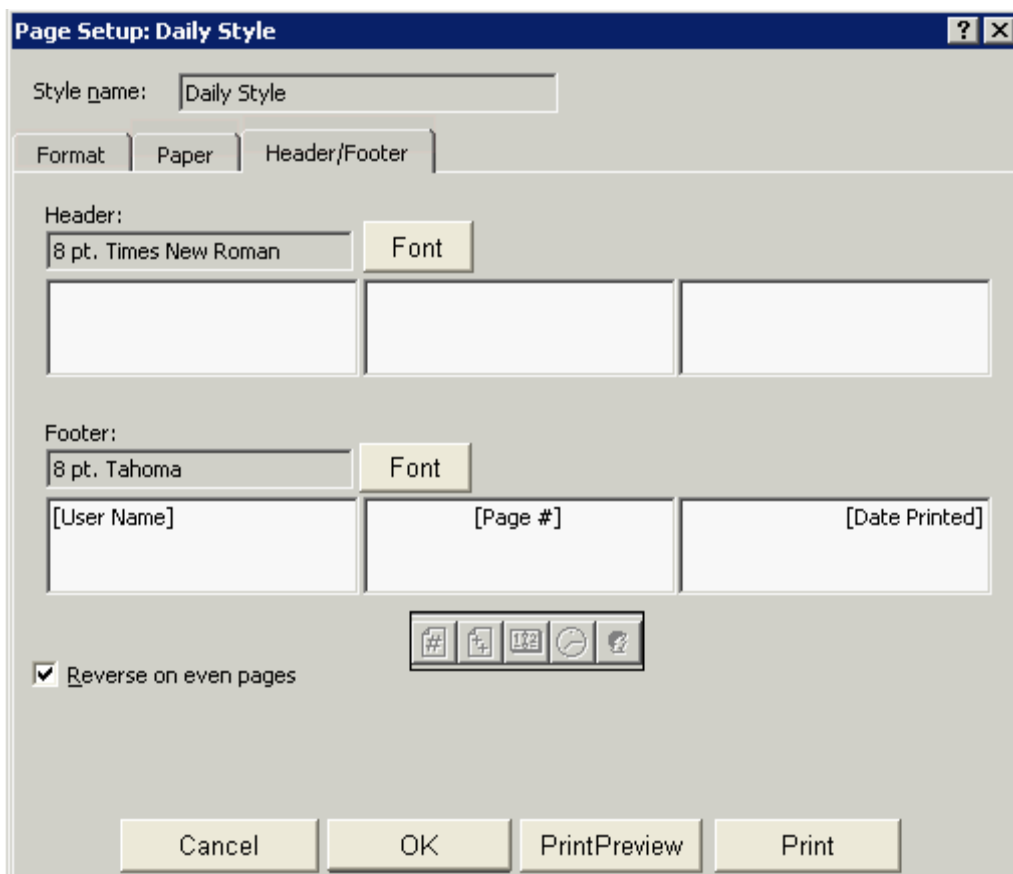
Page Setup: Daily Style
? X

Style name: Daily Style

Format | Paper | Header/Footer

Header:
8 pt. Times New Roman
Font

Footer:
8 pt. Tahoma
Font

[User Name] | [Page #] | [Date Printed]

Reverse on even pages

Cancel | OK | PrintPreview | Print